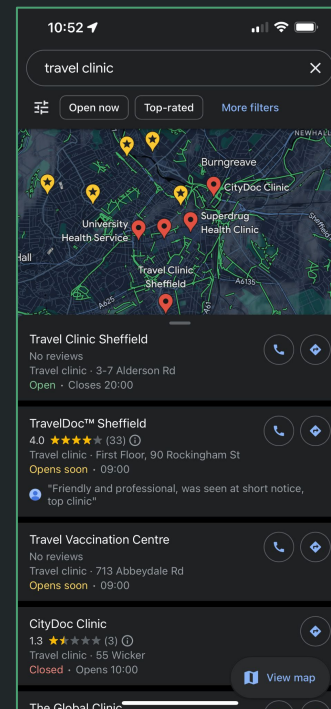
10:52

travel clinic

Open now
Top-rated
More filters

NEWHALL
Burngreave
CityDoc Clinic
University Health Service
Superdrug Health Clinic
Hall
Travel Clinic Sheffield
A625
A6135
Sheffield

Travel Clinic Sheffield
No reviews
Travel clinic · 3-7 Alderson Rd
Open · Closes 20:00

TravelDoc™ Sheffield
4.0 ★★★★★ (33)
Travel clinic · First Floor, 90 Rockingham St
Opens soon · 09:00
"Friendly and professional, was seen at short notice, top clinic"

Travel Vaccination Centre
No reviews
Travel clinic · 713 Abbeydale Rd
Opens soon · 09:00

CityDoc Clinic
1.3 ★★★★★ (3)
Travel clinic · 55 Wicker
Closed · Opens 10:00

View map

The Global Clinic